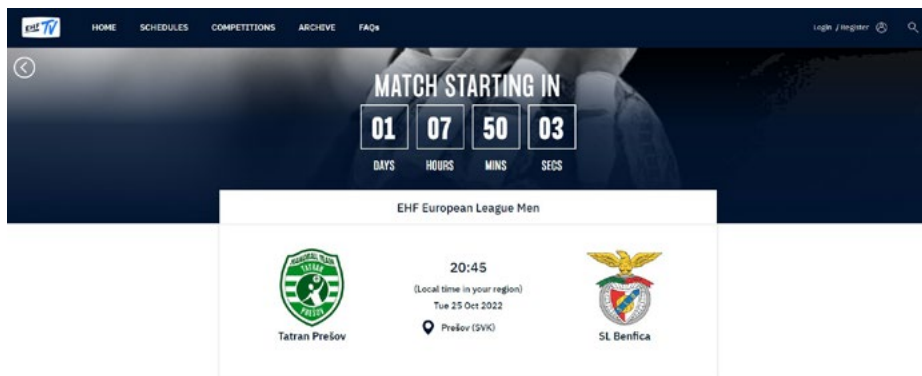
EHF TV

HOME SCHEDULES COMPETITIONS ARCHIVE FAQs

Login / Register

MATCH STARTING IN

| 01 | 07 | 50 | 03 |
|---|---|---|---|
| DAYS | HOURS | MINS | SECS |

EHF European League Men

HANDBALL TEAM TATRAN PREŠOV

Tatran Prešov

20:45

(Local time in your region)

Tue 25 Oct 2022

Prešov (SVK)

SL Benfica